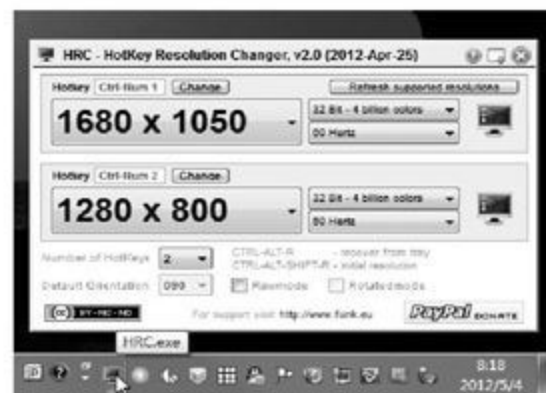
HRC - HotKey Resolution Changer, v2.0 (2012-Apr-25)

Hotkey Ctrl-Num 1 Change

Refresh supported resolutions

1680 x 1050

32 Bit - 4 billion colors

60 Hertz

Hotkey Ctrl-Num 2 Change

1280 x 800

32 Bit - 4 billion colors

60 Hertz

Number of HotKeys 2

CTRL-ALT-R - recover from tray

CTRL-ALT-SHIFT-R - initial resolution

Default Orientation 090

Rawmode

Rotatedmode

(cc) BY-NC-ND

For support visit: http://www.funk.eu

PayPal DONATE

HRC.exe

8:18

2012/5/4